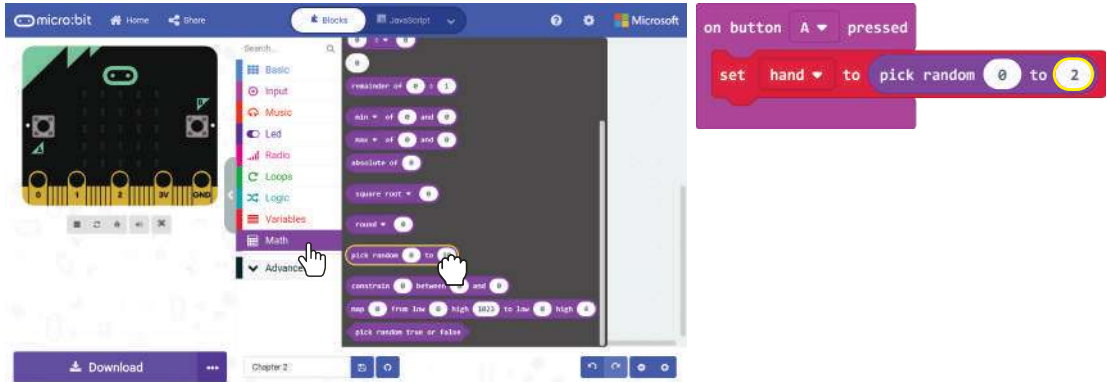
micro:bit Home Share Blocks JavaScript Microsoft

Search...

Basic
Input
Music
Led
Radio
Loops
Logic
Variables
Math
Advanced

0 1 2 3V GND

0

remainder of 0 ÷ 1

min of 0 and 0

max of 0 and 0

absolute of 0

square root 0

round 0

pick random 0 to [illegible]

constrain 0 between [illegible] and 0

map 0 from low 0 high 1023 to low 0 high 4

pick random true or false

Download

Chapter 2

on button A pressed
set hand to pick random 0 to 2